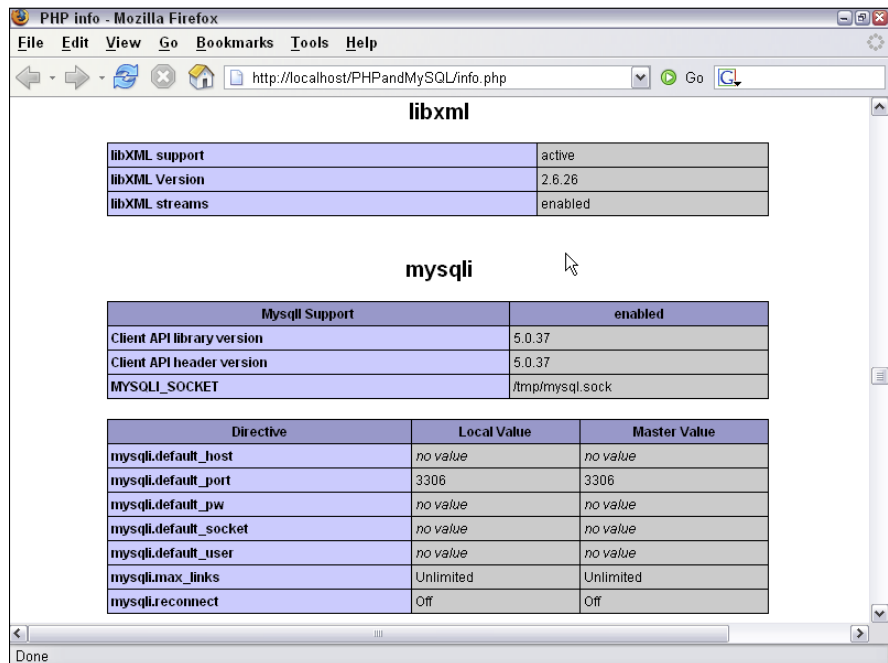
PHP info - Mozilla Firefox

File Edit View Go Bookmarks Tools Help

http://localhost/PHPandMySQL/info.php Go

libxml

| libXML support | active |
|---|---|
| libXML Version | 2.6.26 |
| libXML streams | enabled |

mysqli

| MysqlI Support | enabled |
|---|---|
| Client API library version | 5.0.37 |
| Client API header version | 5.0.37 |
| MYSQLI_SOCKET | /tmp/mysql.sock |

| Directive | Local Value | Master Value |
|---|---|---|
| mysqli.default_host | no value | no value |
| mysqli.default_port | 3306 | 3306 |
| mysqli.default_pw | no value | no value |
| mysqli.default_socket | no value | no value |
| mysqli.default_user | no value | no value |
| mysqli.max_links | Unlimited | Unlimited |
| mysqli.reconnect | Off | Off |

Done